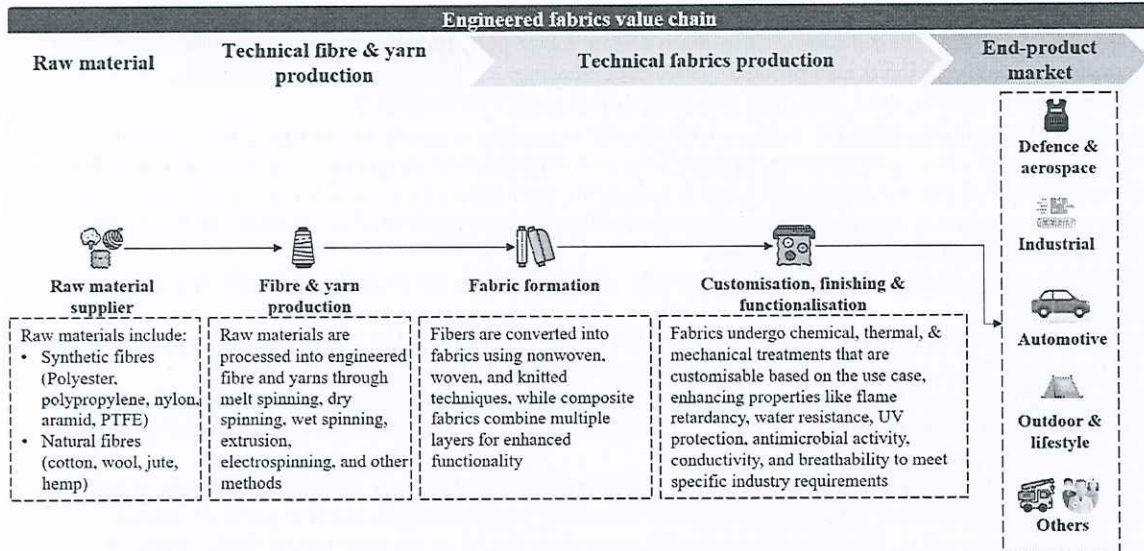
Engineered fabrics value chain

Raw material

Technical fibre & yarn production

Technical fabrics production

End-product market

Defence & aerospace

Industrial

Automotive

Outdoor & lifestyle

Others

Raw material supplier

Raw materials include:
• Synthetic fibres (Polyester, polypropylene, nylon, aramid, PTFE)
• Natural fibres (cotton, wool, jute, hemp)

Fibre & yarn production

Raw materials are processed into engineered fibre and yarns through melt spinning, dry spinning, wet spinning, extrusion, electrospinning, and other methods

Fabric formation

Fibers are converted into fabrics using nonwoven, woven, and knitted techniques, while composite fabrics combine multiple layers for enhanced functionality

Customisation, finishing & functionalisation

Fabrics undergo chemical, thermal, & mechanical treatments that are customisable based on the use case, enhancing properties like flame retardancy, water resistance, UV protection, antimicrobial activity, conductivity, and breathability to meet specific industry requirements